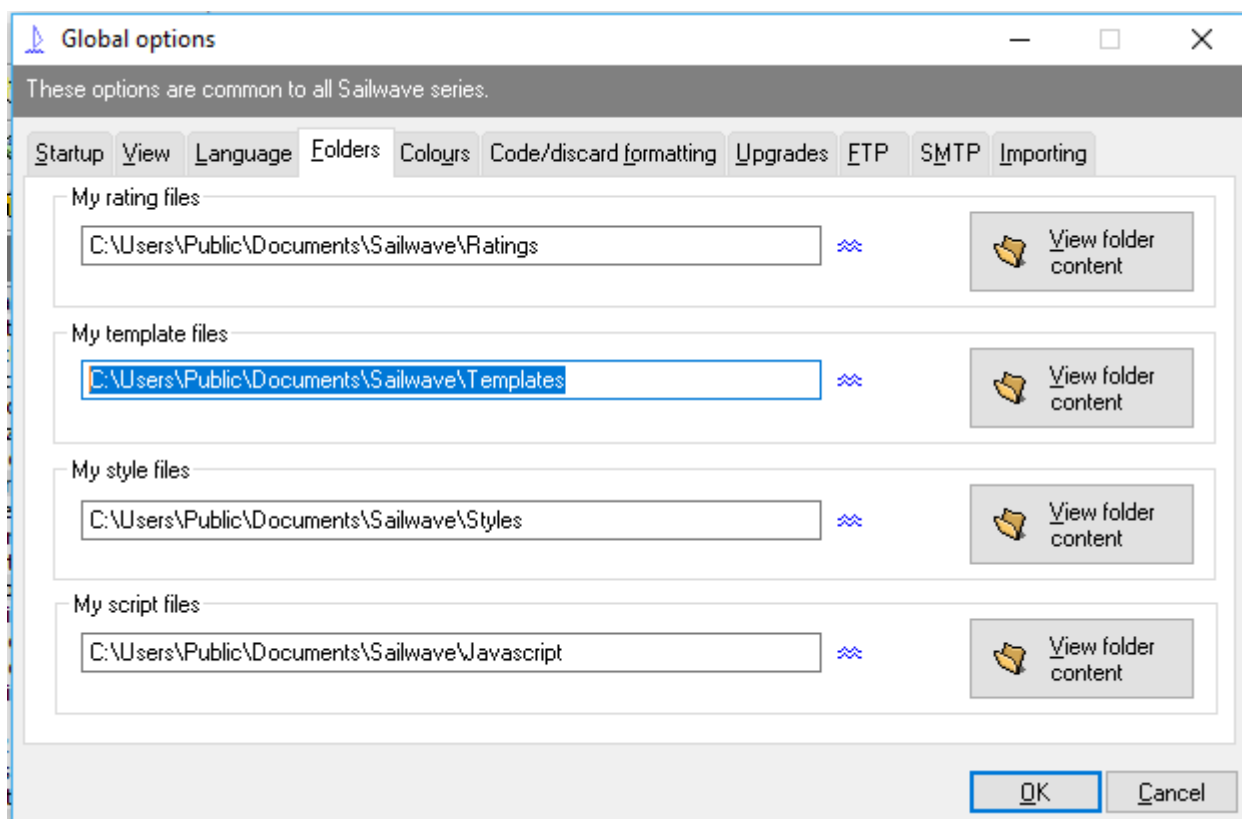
Global options

These options are common to all Sailwave series.

Startup | View | Language | Folders | Colours | Code/discard formatting | Upgrades | FTP | SMTP | Importing

My rating files

C:\Users\Public\Documents\Sailwave\Ratings

View folder content

My template files

C:\Users\Public\Documents\Sailwave\Templates

View folder content

My style files

C:\Users\Public\Documents\Sailwave\Styles

View folder content

My script files

C:\Users\Public\Documents\Sailwave\Javascript

View folder content

OK

Cancel